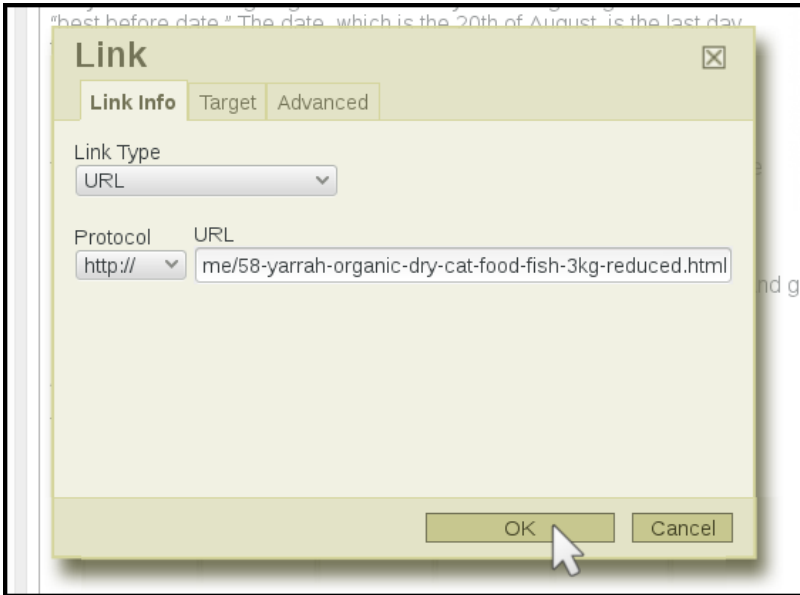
"best before date." The date, which is the 20th of August, is the last day

Link

Link Info | Target | Advanced

Link Type
URL

Protocol
http://

URL
me/58-yarrah-organic-dry-cat-food-fish-3kg-reduced.html

nd g

OK

Cancel